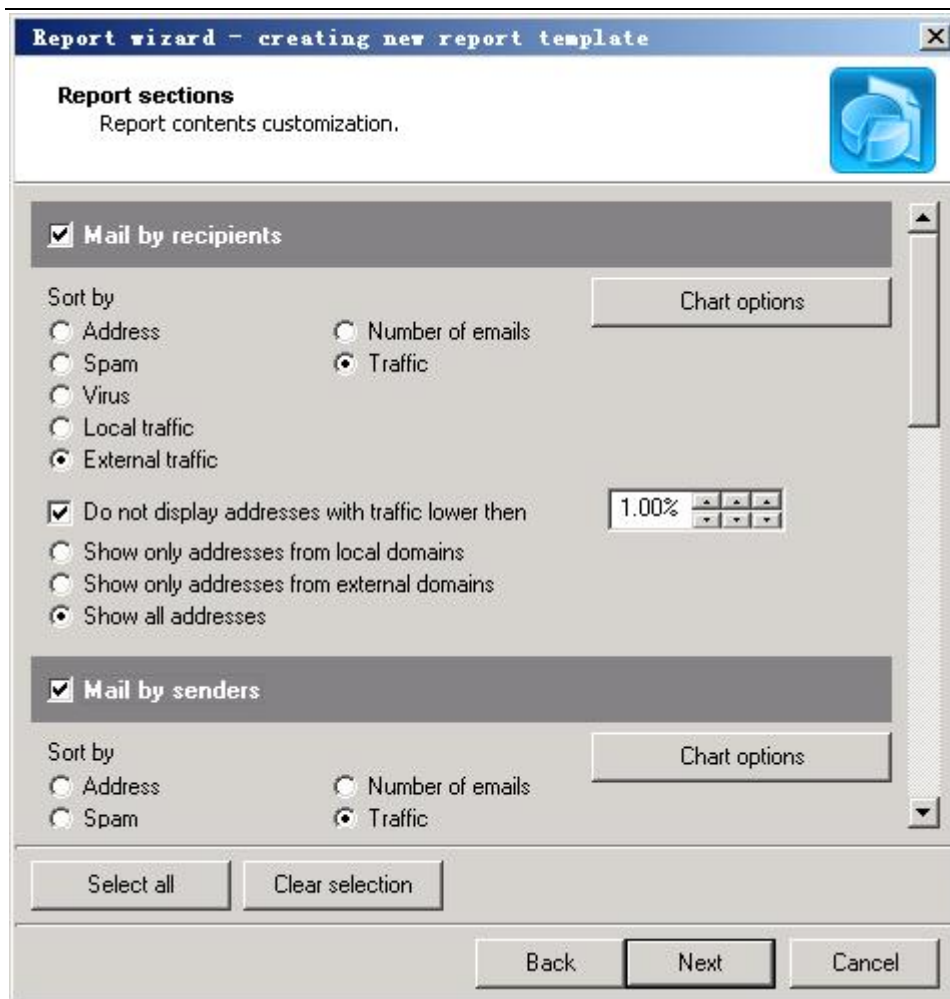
Report wizard - creating new report template

Report sections
Report contents customization.

Mail by recipients

Sort by
Address
Spam
Virus
Local traffic
External traffic

Number of emails
Traffic

Chart options

Do not display addresses with traffic lower then
1.00%

Show only addresses from local domains
Show only addresses from external domains
Show all addresses

Mail by senders

Sort by
Address
Spam

Number of emails
Traffic

Chart options

Select all
Clear selection

Back
Next
Cancel